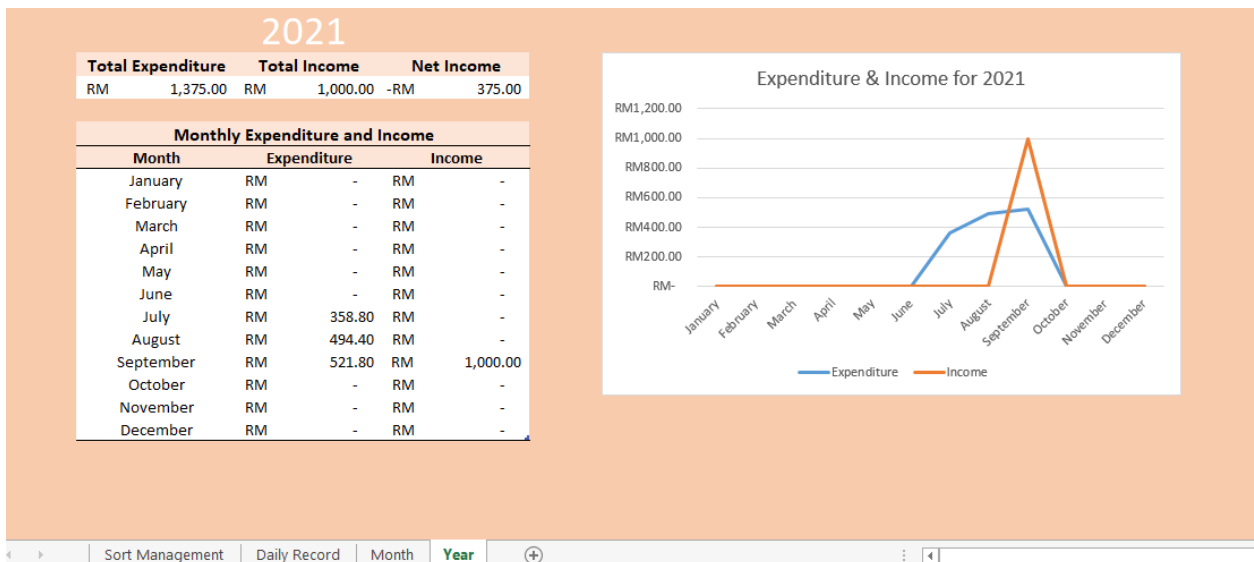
2021

| Total Expenditure | | Total Income | | Net Income | |
|---|---|---|---|---|---|
| RM | 1,375.00 | RM | 1,000.00 | -RM | 375.00 |

Monthly Expenditure and Income

| Month | Expenditure | | Income | |
|---|---|---|---|---|
| January | RM | - | RM | - |
| February | RM | - | RM | - |
| March | RM | - | RM | - |
| April | RM | - | RM | - |
| May | RM | - | RM | - |
| June | RM | - | RM | - |
| July | RM | 358.80 | RM | - |
| August | RM | 494.40 | RM | - |
| September | RM | 521.80 | RM | 1,000.00 |
| October | RM | - | RM | - |
| November | RM | - | RM | - |
| December | RM | - | RM | - |

Expenditure & Income for 2021

RM1,200.00
RM1,000.00
RM800.00
RM600.00
RM400.00
RM200.00
RM-

January February March April May June July August September October November December

Expenditure Income

Sort Management Daily Record Month Year